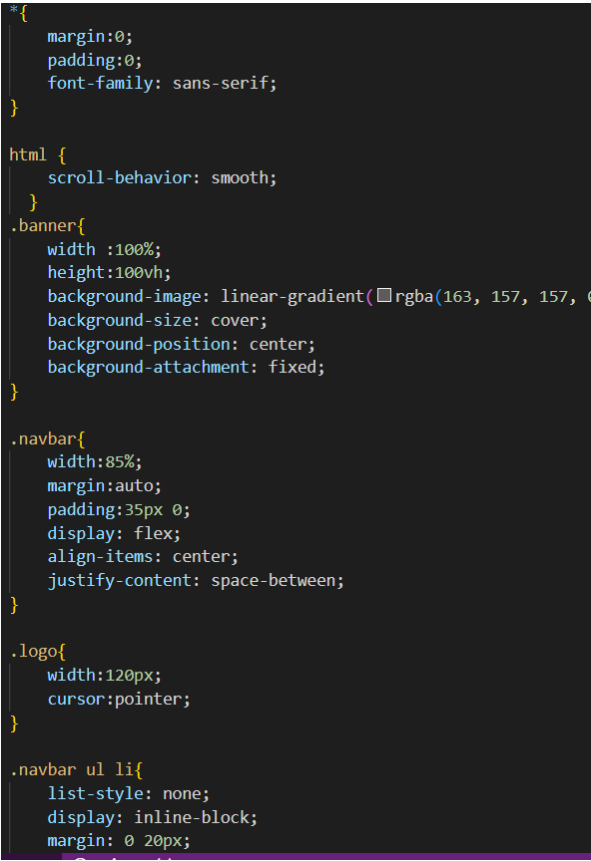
*{
    margin:0;
    padding:0;
    font-family: sans-serif;
}

html {
    scroll-behavior: smooth;
  }
.banner{
    width :100%;
    height:100vh;
    background-image: linear-gradient(rgba(163, 157, 157, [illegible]
    background-size: cover;
    background-position: center;
    background-attachment: fixed;
}

.navbar{
    width:85%;
    margin:auto;
    padding:35px 0;
    display: flex;
    align-items: center;
    justify-content: space-between;
}

.logo{
    width:120px;
    cursor:pointer;
}

.navbar ul li{
    list-style: none;
    display: inline-block;
    margin: 0 20px;